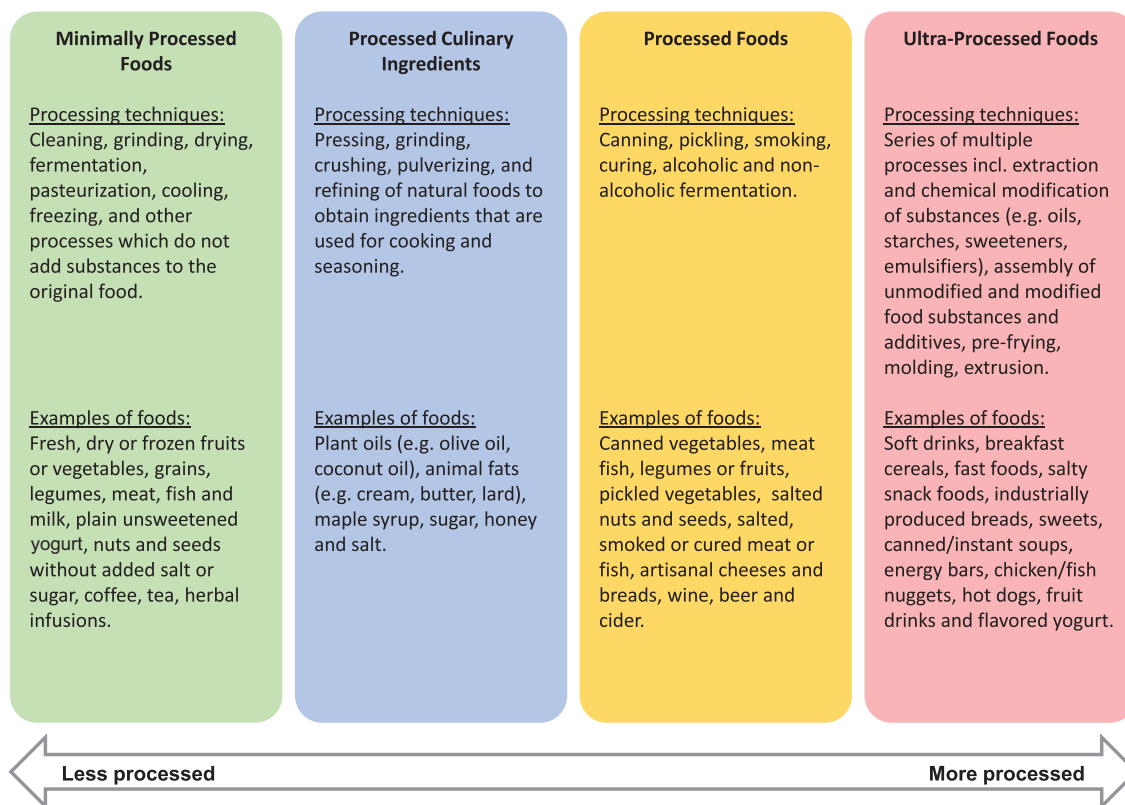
Minimally Processed Foods

Processing techniques:
Cleaning, grinding, drying, fermentation, pasteurization, cooling, freezing, and other processes which do not add substances to the original food.

Examples of foods:
Fresh, dry or frozen fruits or vegetables, grains, legumes, meat, fish and milk, plain unsweetened yogurt, nuts and seeds without added salt or sugar, coffee, tea, herbal infusions.

Processed Culinary Ingredients

Processing techniques:
Pressing, grinding, crushing, pulverizing, and refining of natural foods to obtain ingredients that are used for cooking and seasoning.

Examples of foods:
Plant oils (e.g. olive oil, coconut oil), animal fats (e.g. cream, butter, lard), maple syrup, sugar, honey and salt.

Processed Foods

Processing techniques:
Canning, pickling, smoking, curing, alcoholic and non-alcoholic fermentation.

Examples of foods:
Canned vegetables, meat fish, legumes or fruits, pickled vegetables, salted nuts and seeds, salted, smoked or cured meat or fish, artisanal cheeses and breads, wine, beer and cider.

Ultra-Processed Foods

Processing techniques:
Series of multiple processes incl. extraction and chemical modification of substances (e.g. oils, starches, sweeteners, emulsifiers), assembly of unmodified and modified food substances and additives, pre-frying, molding, extrusion.

Examples of foods:
Soft drinks, breakfast cereals, fast foods, salty snack foods, industrially produced breads, sweets, canned/instant soups, energy bars, chicken/fish nuggets, hot dogs, fruit drinks and flavored yogurt.

Less processed

More processed